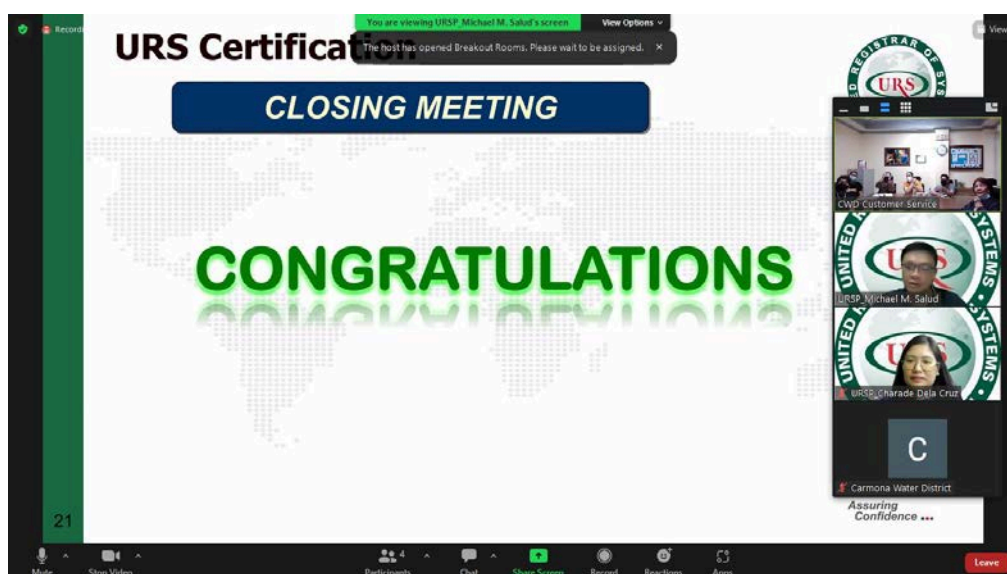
Recording

You are viewing URSP_Michael M. Salud's screen

View Options

View

URS Certification

The host has opened Breakout Rooms. Please wait to be assigned.

CLOSING MEETING

CONGRATULATIONS

REGISTRAR OF SYSTEMS

URS

CWD Customer Service

UNITED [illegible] SYSTEMS

URSP_Michael M. Salud

UNITED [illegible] SYSTEMS

URSP_Charade Dela Cruz

C

Carmona Water District

21

Assuring Confidence

Mute

Stop Video

Participants 4

Chat

Share Screen

Record

Reactions

Apps

Leave